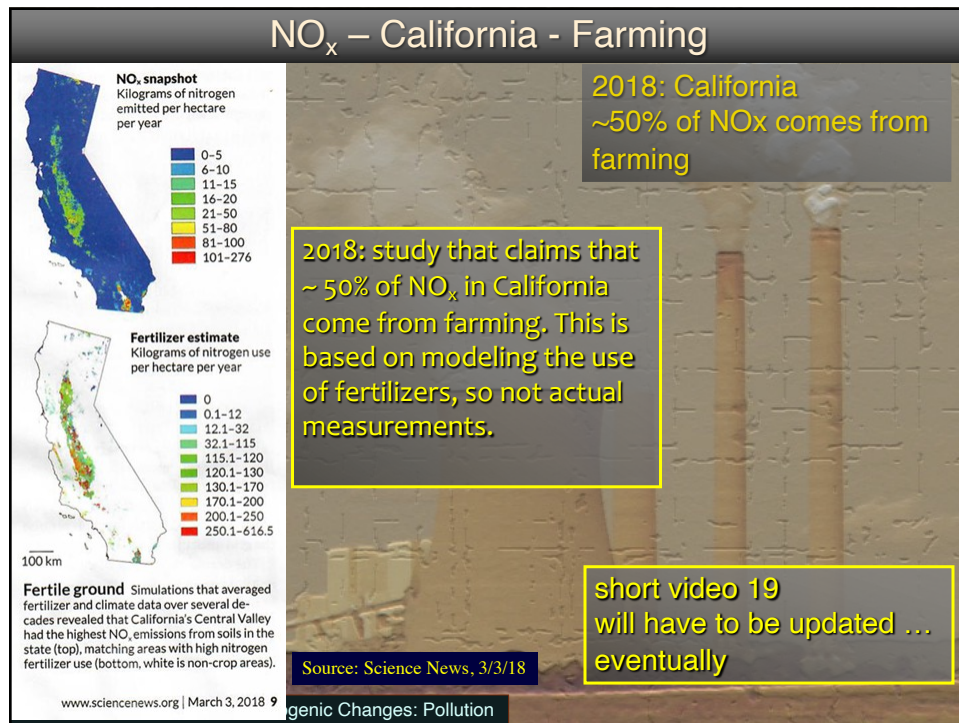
$NO_x$ – California - Farming

$NO_x$ snapshot
Kilograms of nitrogen emitted per hectare per year

0–5
6–10
11–15
16–20
21–50
51–80
81–100
101–276

Fertilizer estimate
Kilograms of nitrogen use per hectare per year

0
0.1–12
12.1–32
32.1–115
115.1–120
120.1–130
130.1–170
170.1–200
200.1–250
250.1–616.5

100 km

Fertile ground Simulations that averaged fertilizer and climate data over several decades revealed that California's Central Valley had the highest $NO_x$ emissions from soils in the state (top), matching areas with high nitrogen fertilizer use (bottom, white is non-crop areas).

www.sciencenews.org | March 3, 2018 9

2018: California
~50% of NOx comes from farming

2018: study that claims that ~ 50% of $NO_x$ in California come from farming. This is based on modeling the use of fertilizers, so not actual measurements.

short video 19
will have to be updated … eventually

Source: Science News, 3/3/18

genic Changes: Pollution